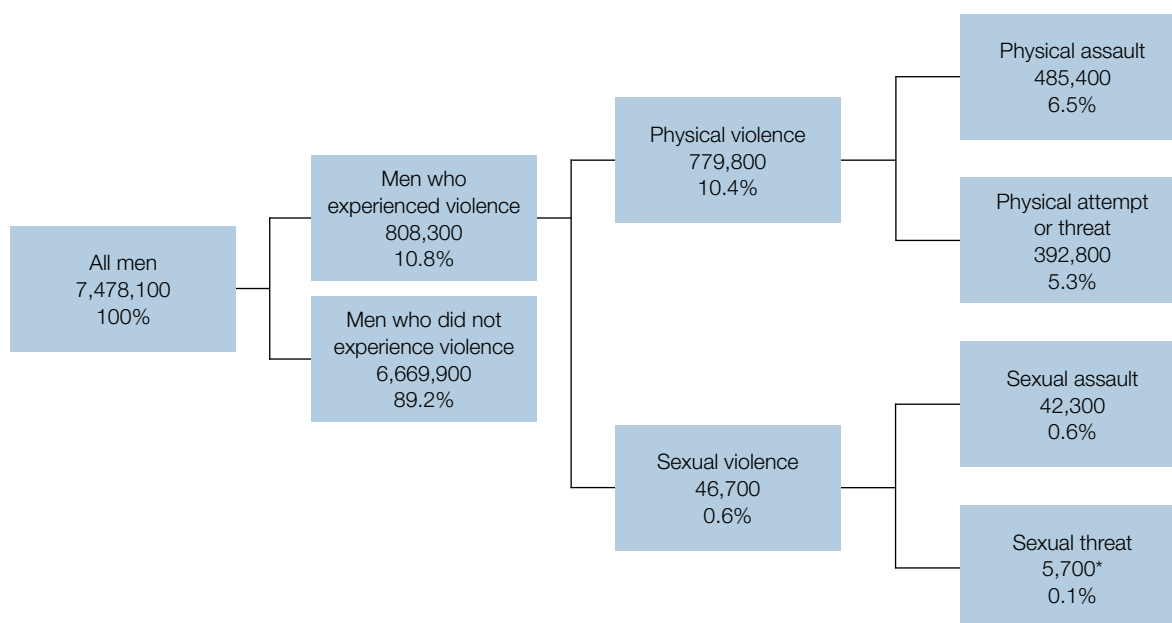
All men
7,478,100
100%

Men who experienced violence
808,300
10.8%

Men who did not experience violence
6,669,900
89.2%

Physical violence
779,800
10.4%

Sexual violence
46,700
0.6%

Physical assault
485,400
6.5%

Physical attempt or threat
392,800
5.3%

Sexual assault
42,300
0.6%

Sexual threat
5,700*
0.1%